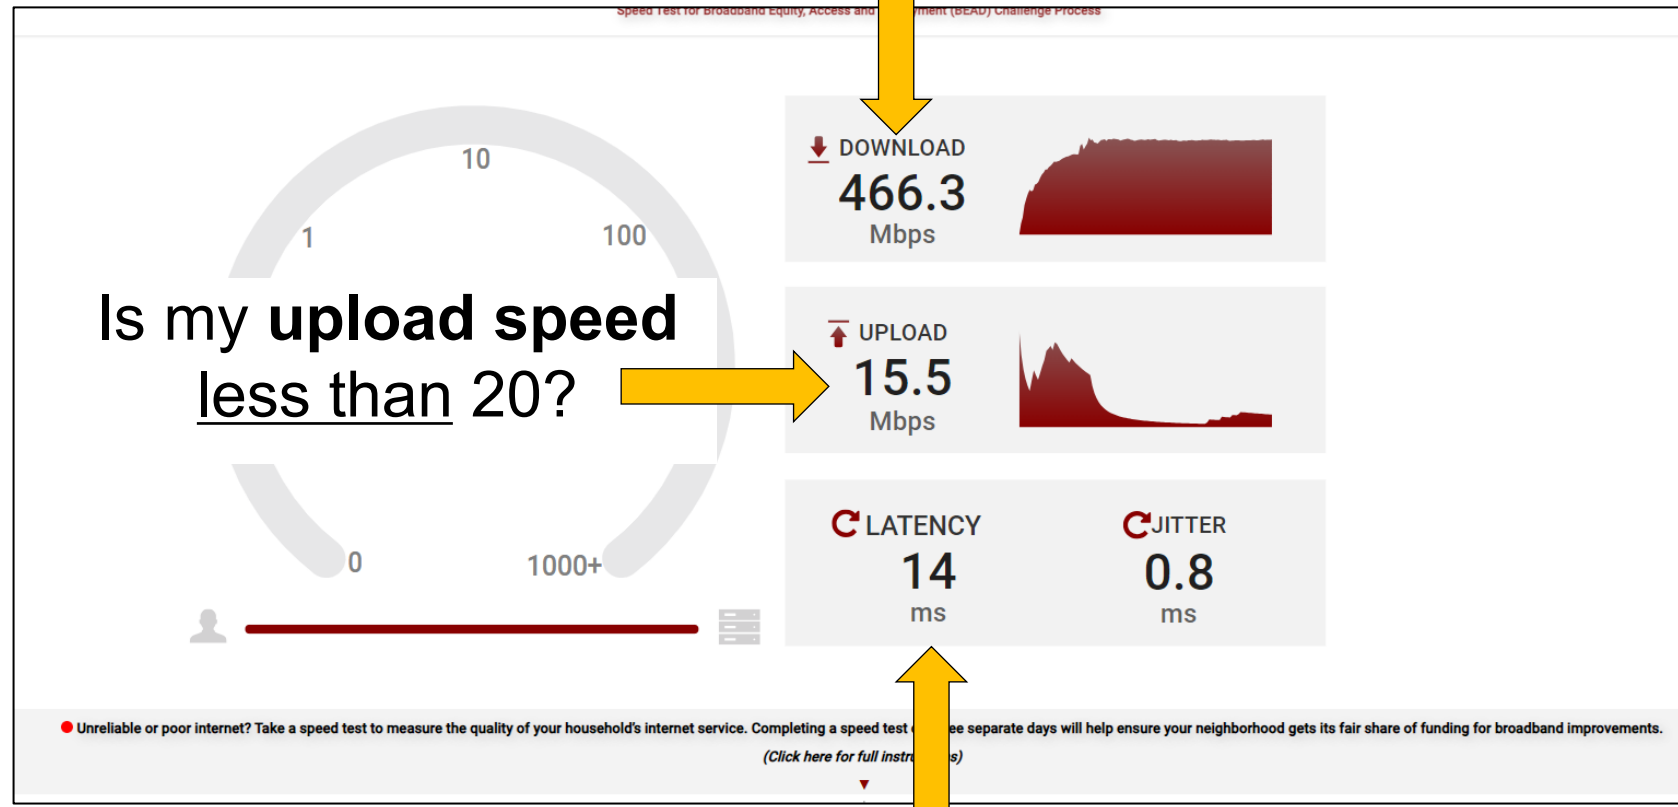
Speed Test for Broadband Equity, Access and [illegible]ment (BEAD) Challenge Process

10
1
100
0
1000+

Is my **upload speed** less than 20?

DOWNLOAD
466.3
Mbps

UPLOAD
15.5
Mbps

LATENCY
14
ms

JITTER
0.8
ms

Unreliable or poor internet? Take a speed test to measure the quality of your household's internet service. Completing a speed test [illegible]ee separate days will help ensure your neighborhood gets its fair share of funding for broadband improvements.

(Click here for full instr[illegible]s)